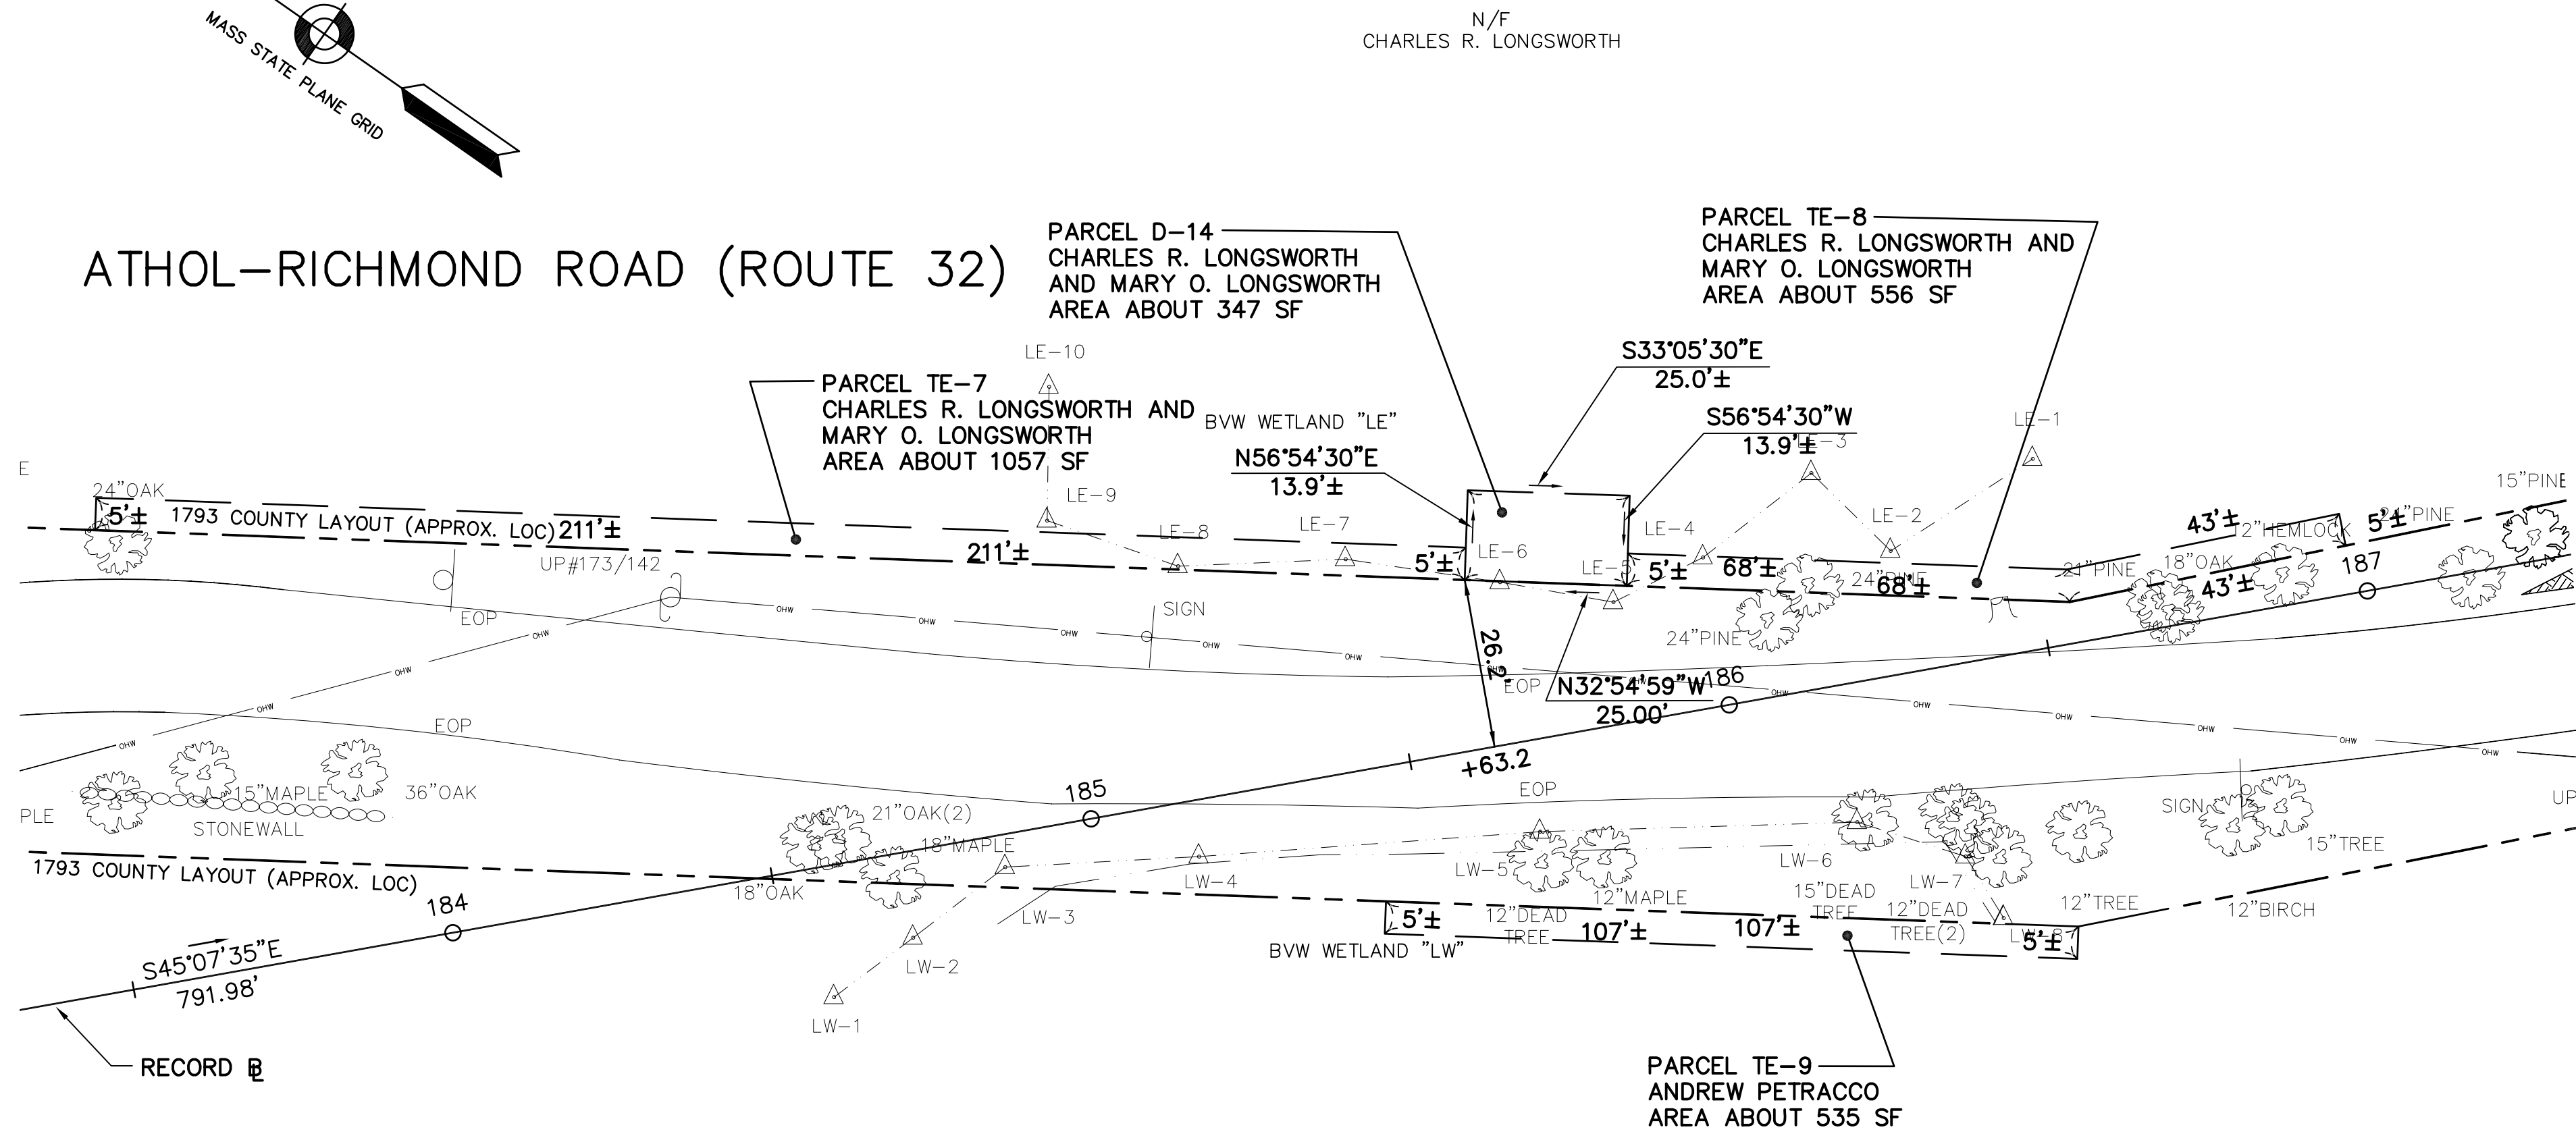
MASS STATE PLANE GRID

N/F
CHARLES R. LONGSWORTH

ATHOL–RICHMOND ROAD (ROUTE 32)

PARCEL D–14
CHARLES R. LONGSWORTH
AND MARY O. LONGSWORTH
AREA ABOUT 347 SF

PARCEL TE–8
CHARLES R. LONGSWORTH AND
MARY O. LONGSWORTH
AREA ABOUT 556 SF

S33°05'30"E
25.0'±

S56°54'30"W
13.9'±

LE–10

PARCEL TE–7
CHARLES R. LONGSWORTH AND
MARY O. LONGSWORTH
AREA ABOUT 1057 SF

BVW WETLAND "LE"

N56°54'30"E
13.9'±

LE–1
LE–3
LE–9
LE–8
LE–7
LE–6
LE–4
LE–2
LE–5

E
24"OAK
5'±
1793 COUNTY LAYOUT (APPROX. LOC)
211'±
211'±
UP#173/142
5'±
5'±
68'±
68'±
43'±
43'±
12"HEMLOCK
5'±
24"PINE
15"PINE
21"PINE
18"OAK
24"PINE
24"PINE
187
EOP
SIGN
26.2'
EOP
N32°54'59"W
25.00'
186
EOP
+63.2
185
EOP
PLE
15"MAPLE
36"OAK
STONEWALL
21"OAK(2)
18"MAPLE
SIGN
UP
15"TREE
1793 COUNTY LAYOUT (APPROX. LOC)
184
18"OAK
LW–5
LW–4
LW–3
LW–6
LW–7
15"DEAD TREE
12"DEAD TREE(2)
12"MAPLE
12"TREE
12"BIRCH
5'±
12"DEAD TREE
107'±
107'±
LW–8
5'±
BVW WETLAND "LW"
LW–2
LW–1
S45°07'35"E
791.98'

RECORD ℄

PARCEL TE–9
ANDREW PETRACCO
AREA ABOUT 535 SF